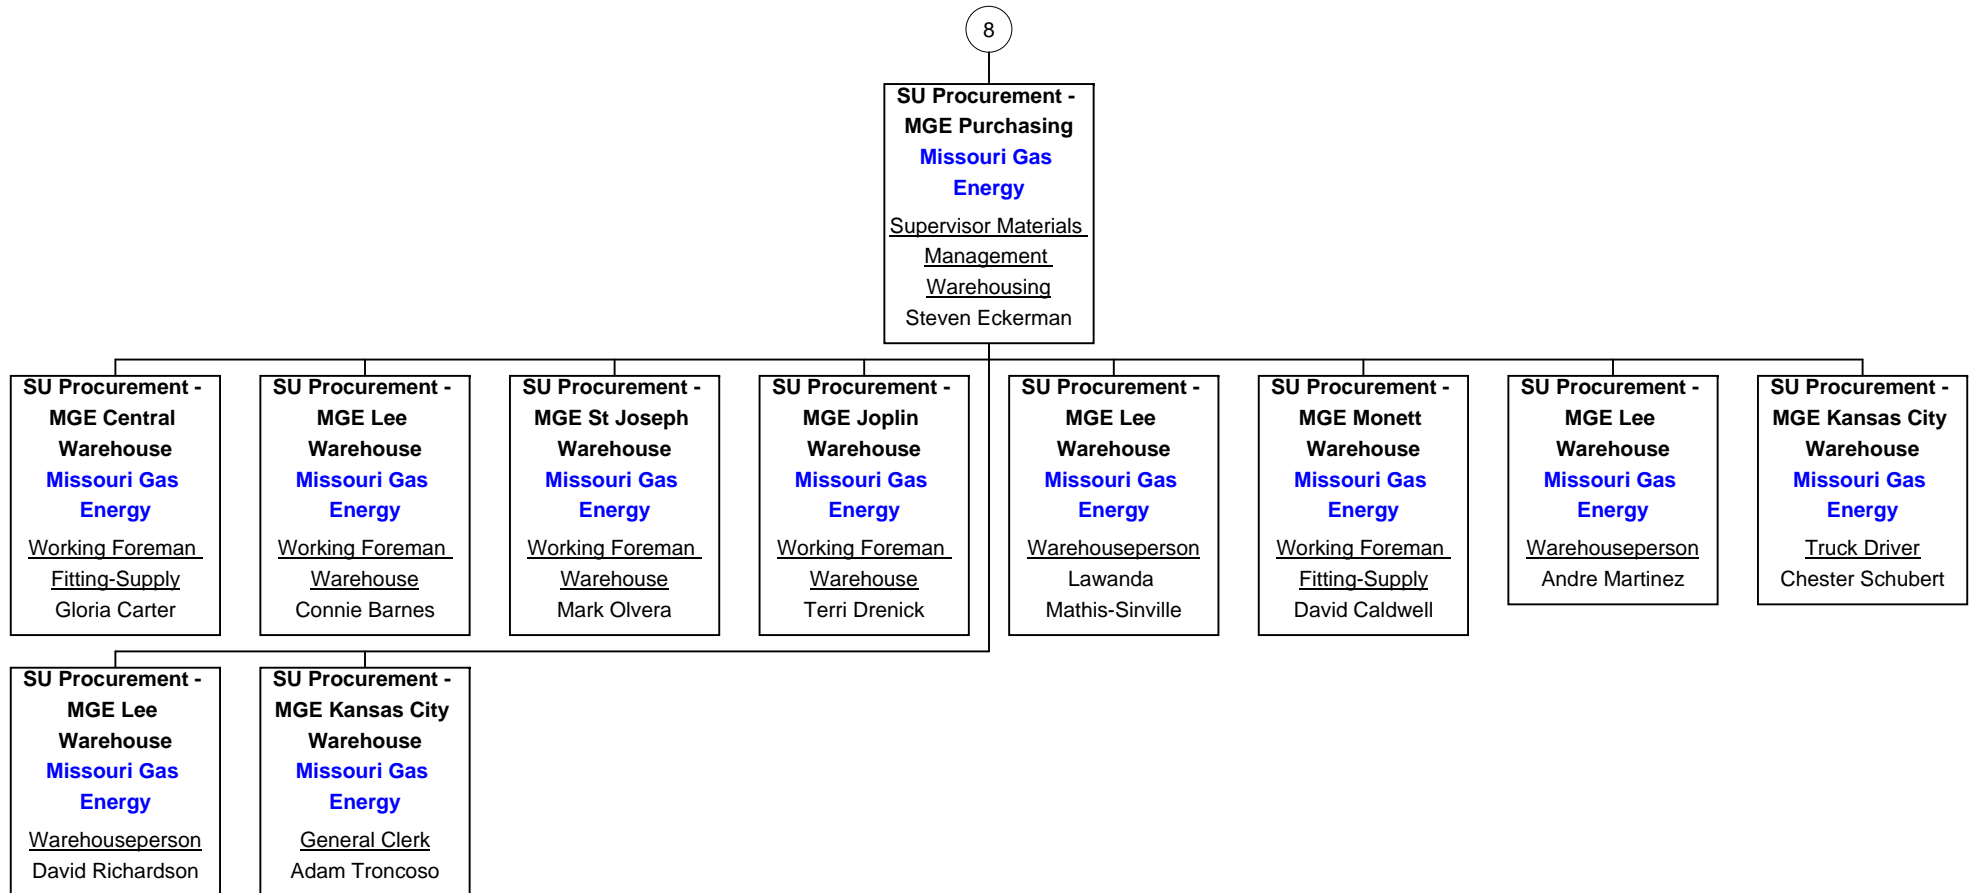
8

SU Procurement - MGE Purchasing
Missouri Gas Energy
Supervisor Materials Management Warehousing
Steven Eckerman

SU Procurement - MGE Central Warehouse
Missouri Gas Energy
Working Foreman Fitting-Supply
Gloria Carter

SU Procurement - MGE Lee Warehouse
Missouri Gas Energy
Working Foreman Warehouse
Connie Barnes

SU Procurement - MGE St Joseph Warehouse
Missouri Gas Energy
Working Foreman Warehouse
Mark Olvera

SU Procurement - MGE Joplin Warehouse
Missouri Gas Energy
Working Foreman Warehouse
Terri Drenick

SU Procurement - MGE Lee Warehouse
Missouri Gas Energy
Warehouseperson
Lawanda Mathis-Sinville

SU Procurement - MGE Monett Warehouse
Missouri Gas Energy
Working Foreman Fitting-Supply
David Caldwell

SU Procurement - MGE Lee Warehouse
Missouri Gas Energy
Warehouseperson
Andre Martinez

SU Procurement - MGE Kansas City Warehouse
Missouri Gas Energy
Truck Driver
Chester Schubert

SU Procurement - MGE Lee Warehouse
Missouri Gas Energy
Warehouseperson
David Richardson

SU Procurement - MGE Kansas City Warehouse
Missouri Gas Energy
General Clerk
Adam Troncoso